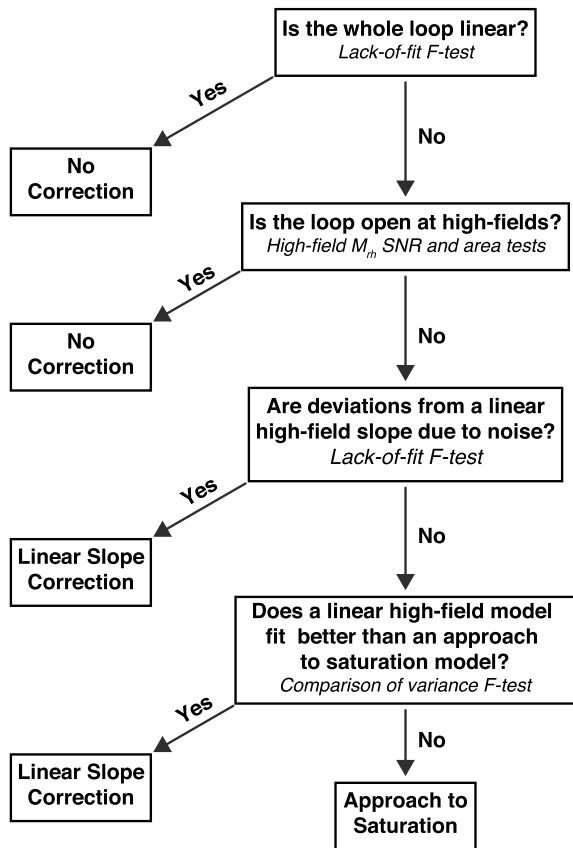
Is the whole loop linear?
Lack-of-fit F-test

Yes

No Correction

No

Is the loop open at high-fields?
High-field $M_{rh}$ SNR and area tests

Yes

No Correction

No

Are deviations from a linear high-field slope due to noise?
Lack-of-fit F-test

Yes

Linear Slope Correction

No

Does a linear high-field model fit better than an approach to saturation model?
Comparison of variance F-test

Yes

Linear Slope Correction

No

Approach to Saturation